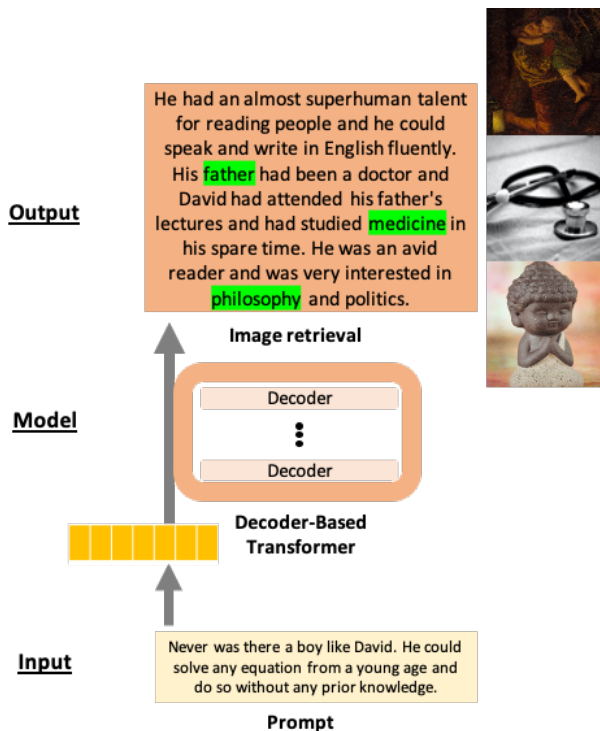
Output

He had an almost superhuman talent for reading people and he could speak and write in English fluently. His father had been a doctor and David had attended his father's lectures and had studied medicine in his spare time. He was an avid reader and was very interested in philosophy and politics.

Image retrieval

Model

Decoder

⋮

Decoder

Decoder-Based Transformer

Input

Never was there a boy like David. He could solve any equation from a young age and do so without any prior knowledge.

Prompt